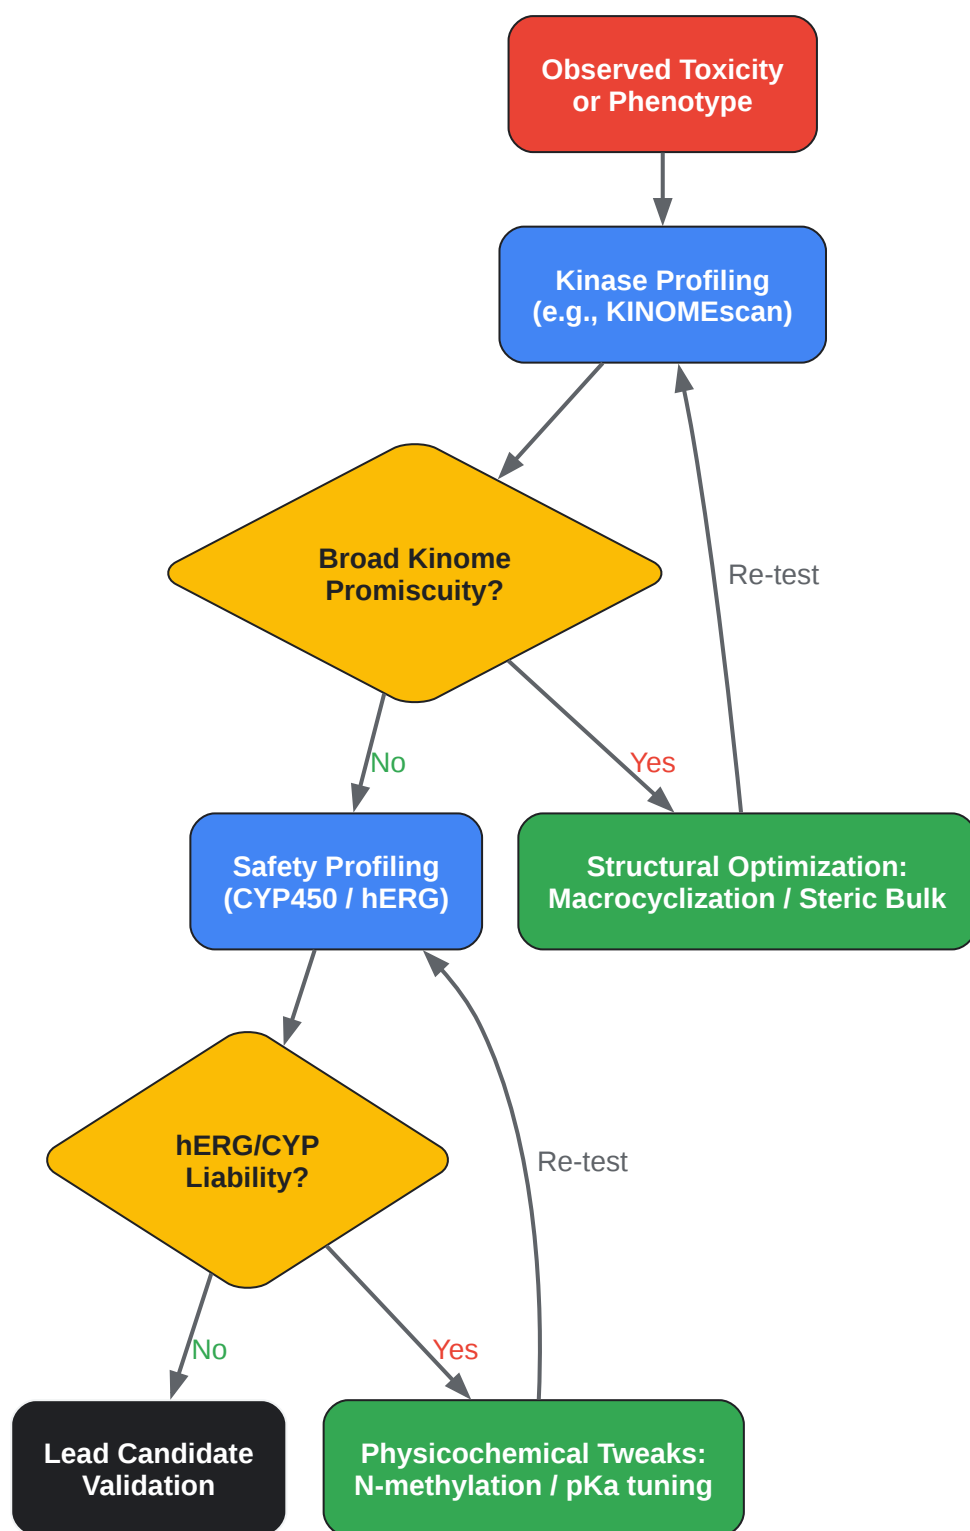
Observed Toxicity or Phenotype

Kinase Profiling (e.g., KINOMEscan)

Broad Kinome Promiscuity?

Re-test

No

Yes

Safety Profiling (CYP450 / hERG)

Structural Optimization: Macrocyclization / Steric Bulk

hERG/CYP Liability?

Re-test

No

Yes

Lead Candidate Validation

Physicochemical Tweaks: N-methylation / pKa tuning